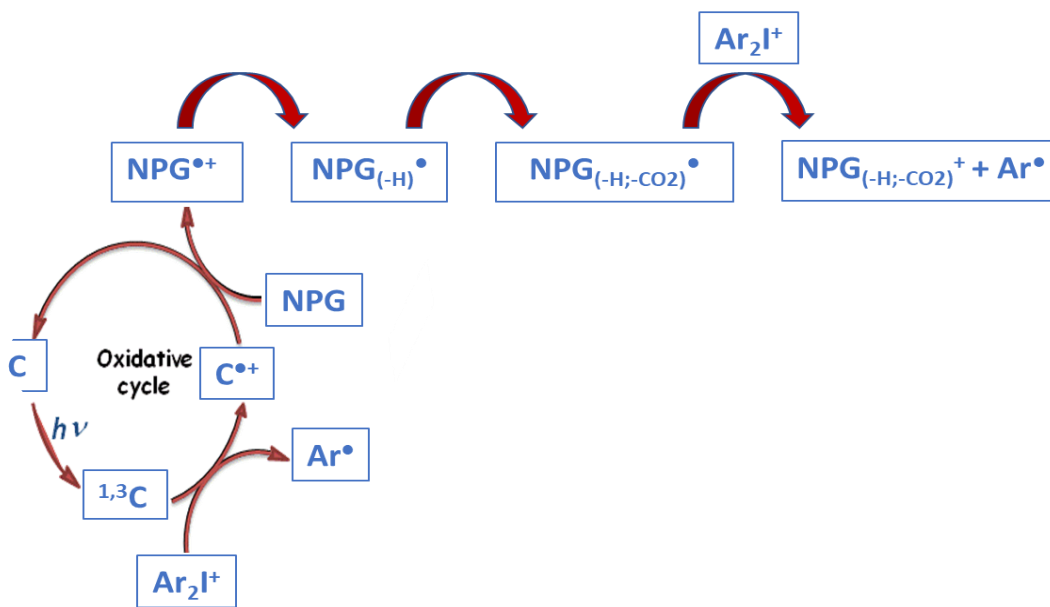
$Ar_2I^+$

$NPG^{\bullet+}$

$NPG_{(-H)}^{\bullet}$

$NPG_{(-H;-CO2)}^{\bullet}$

$NPG_{(-H;-CO2)}^{+}$ + $Ar^{\bullet}$

NPG

C

Oxidative cycle

$C^{\bullet+}$

$h\nu$

$Ar^{\bullet}$

$^{1,3}C$

$Ar_2I^+$